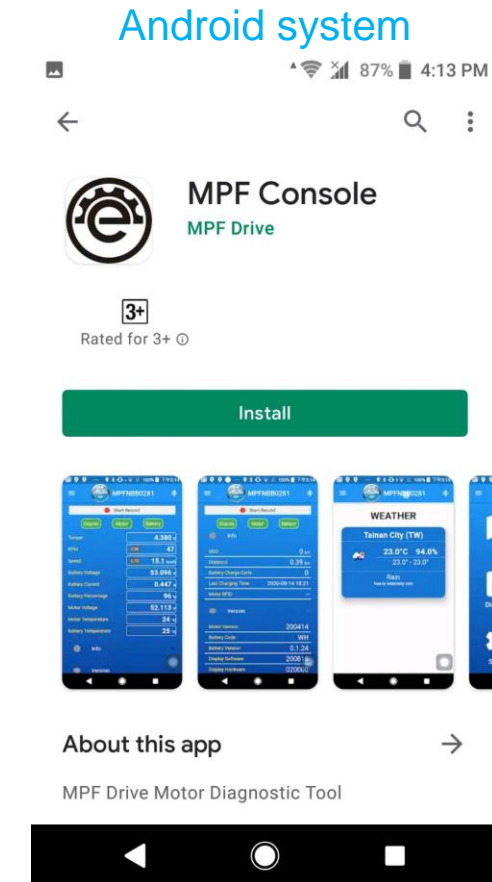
Android system

87% 4:13 PM

MPF Console
MPF Drive

3+
Rated for 3+

Install

MPFNBB0281
Start Record
Display Motor Battery
Torque 4.380
RPM 47
Speed 15.1
Battery Voltage 53.095
Battery Current 0.447
Battery Percentage 96
Motor Voltage 52.113
Motor Temperature 24
Battery Temperature 25
Info
Version

MPFNBB0281
Start Record
Display Motor Battery
Info
ODO 0
Distance 0.39
Battery Charge Cycle 0
Last Charging Time 2020-09-14 18:21
Motor RPM
Version
Motor Version 200414
Battery Code WH
Battery Version 0.1.24
Display Software 20081
Display Hardware 02000

MPFNBB0281
WEATHER
Tainan City (TW)
23.0°C 94.0%
23.0° - 23.0°
Rain

About this app

MPF Drive Motor Diagnostic Tool